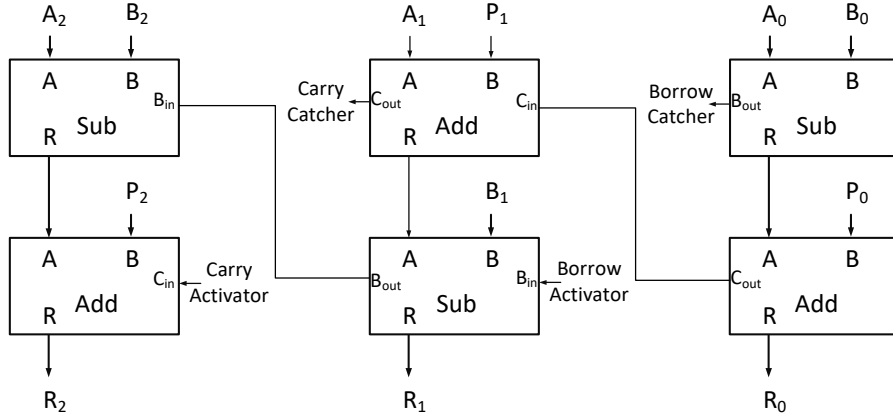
$A_2$ $B_2$

A B $B_{in}$
Sub
R

$P_2$

A B $C_{in}$
Add
R

Carry Activator

$R_2$

$A_1$ $P_1$

Carry Catcher

$C_{out}$ A B $C_{in}$
Add
R

$B_1$

$B_{out}$ A B $B_{in}$
Sub
R

Borrow Activator

$R_1$

$A_0$ $B_0$

Borrow Catcher

$B_{out}$ A B
Sub
R

$P_0$

$C_{out}$ A B
Add
R

$R_0$